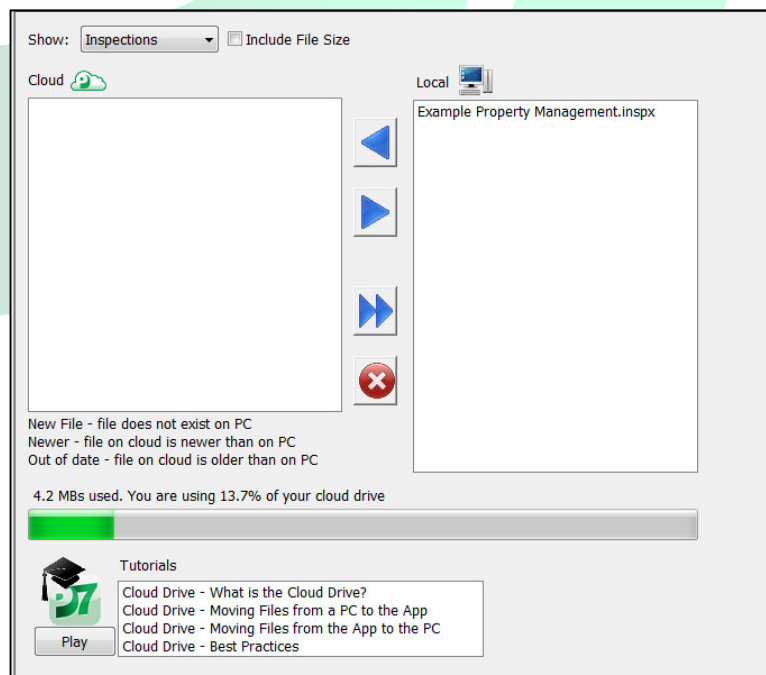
Show: Inspections

Include File Size

Cloud

Local

Example Property Management.inspx

New File - file does not exist on PC
Newer - file on cloud is newer than on PC
Out of date - file on cloud is older than on PC

4.2 MBs used. You are using 13.7% of your cloud drive

P7

Play

Tutorials

Cloud Drive - What is the Cloud Drive?
Cloud Drive - Moving Files from a PC to the App
Cloud Drive - Moving Files from the App to the PC
Cloud Drive - Best Practices